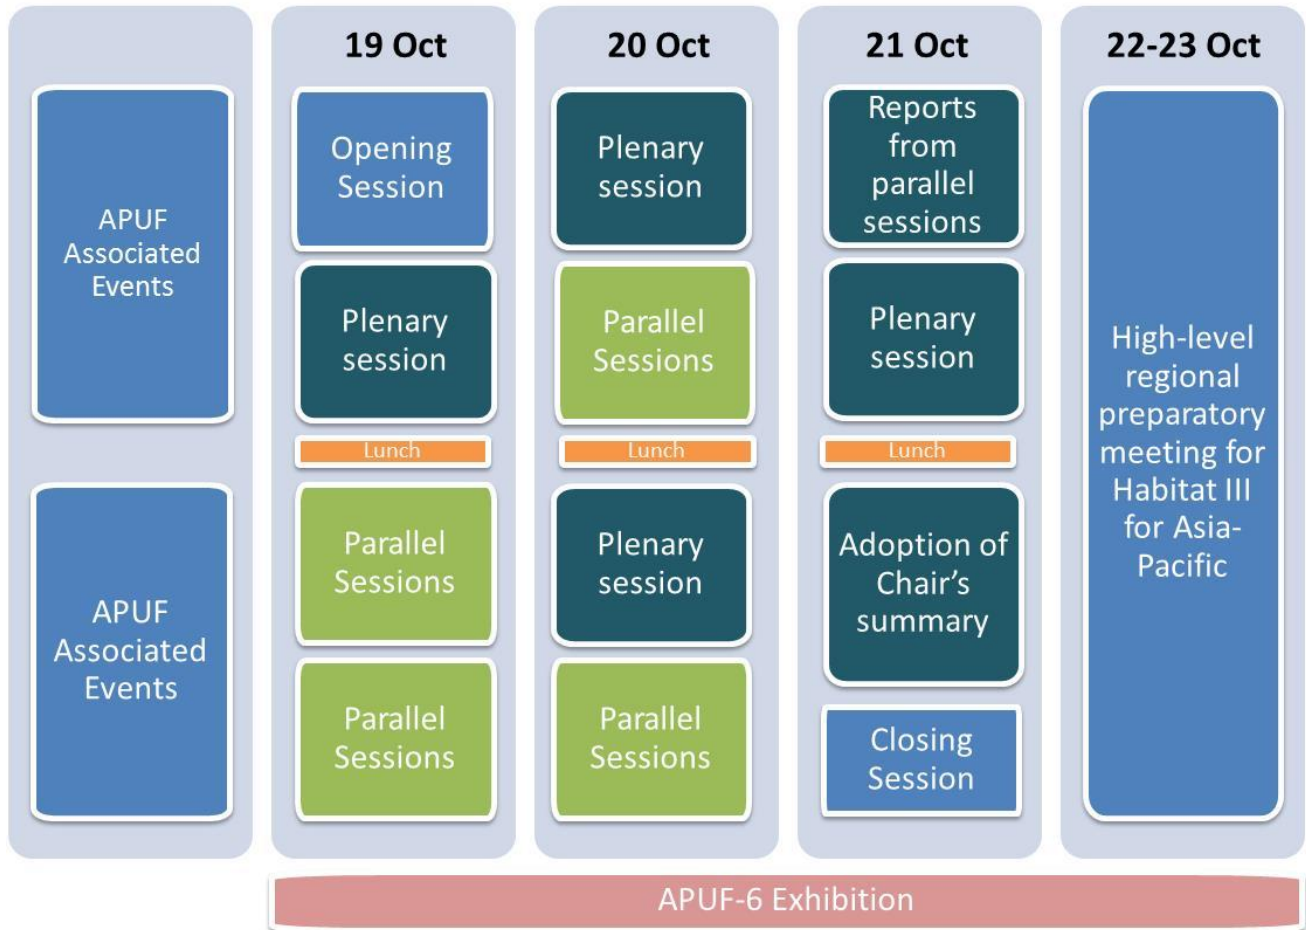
APUF Associated Events

APUF Associated Events

19 Oct

Opening Session

Plenary session

Lunch

Parallel Sessions

Parallel Sessions

20 Oct

Plenary session

Parallel Sessions

Lunch

Plenary session

Parallel Sessions

21 Oct

Reports from parallel sessions

Plenary session

Lunch

Adoption of Chair's summary

Closing Session

22-23 Oct

High-level regional preparatory meeting for Habitat III for Asia-Pacific

APUF-6 Exhibition